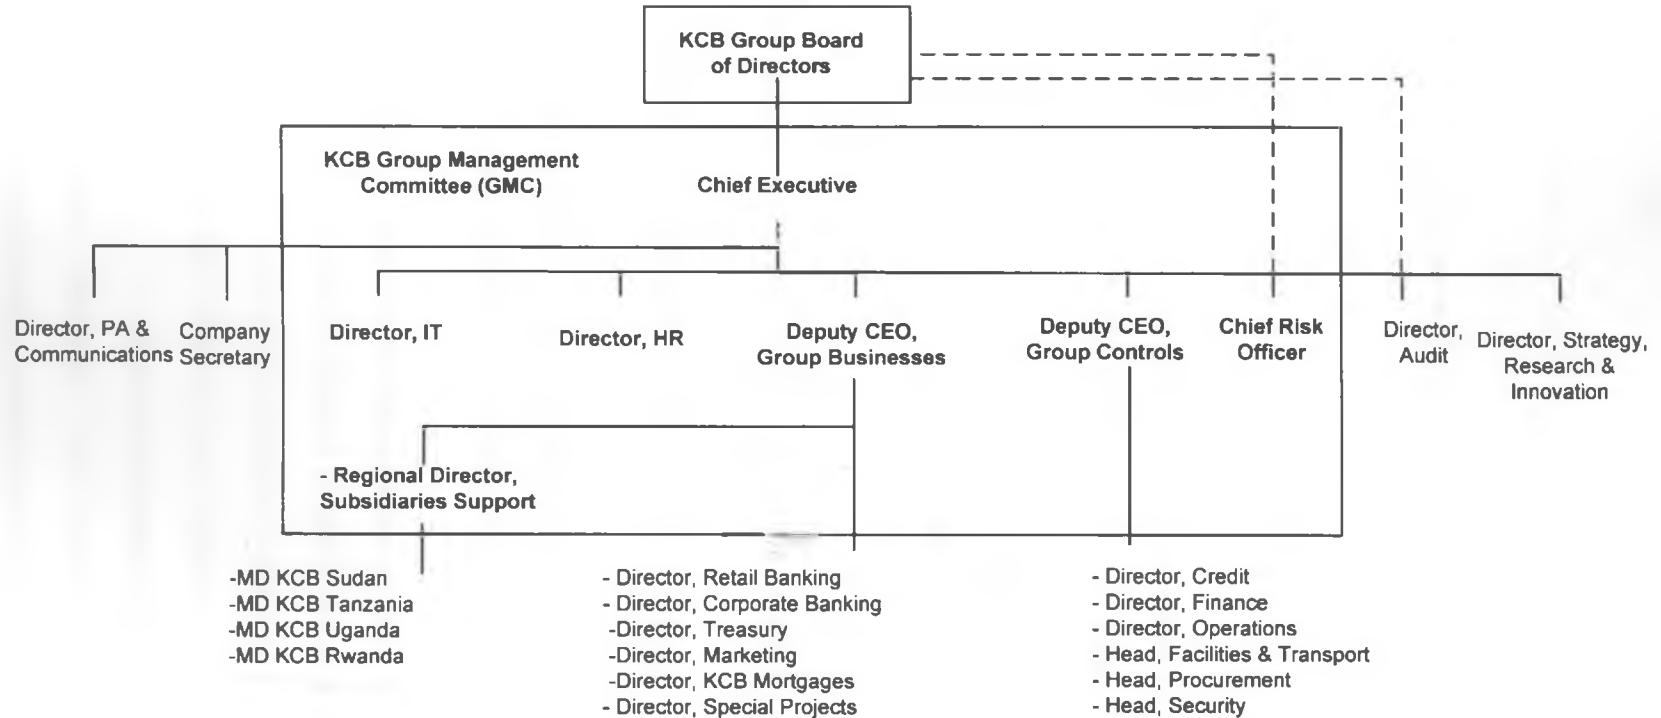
KCB Group Board of Directors

KCB Group Management Committee (GMC)

Chief Executive

Director, PA & Communications

Company Secretary

Director, IT

Director, HR

Deputy CEO, Group Businesses

Deputy CEO, Group Controls

Chief Risk Officer

Director, Audit

Director, Strategy, Research & Innovation

- Regional Director, Subsidiaries Support

-MD KCB Sudan
-MD KCB Tanzania
-MD KCB Uganda
-MD KCB Rwanda

- Director, Retail Banking
- Director, Corporate Banking
-Director, Treasury
-Director, Marketing
-Director, KCB Mortgages
- Director, Special Projects

- Director, Credit
- Director, Finance
- Director, Operations
- Head, Facilities & Transport
- Head, Procurement
- Head, Security